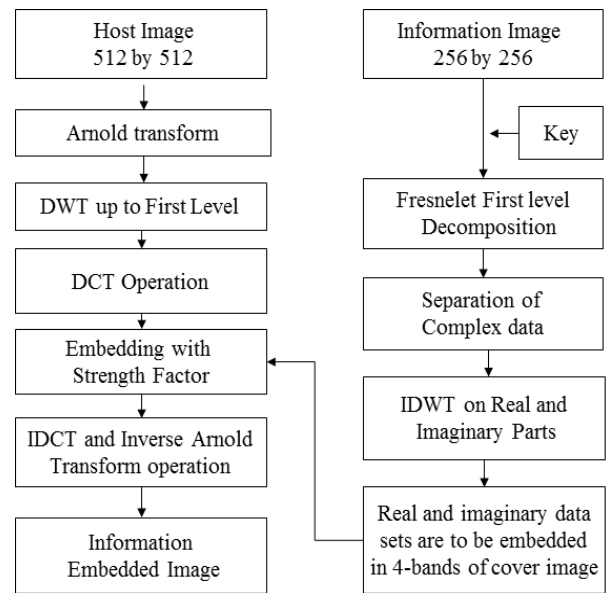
Host Image
512 by 512

Arnold transform

DWT up to First Level

DCT Operation

Embedding with Strength Factor

IDCT and Inverse Arnold Transform operation

Information Embedded Image

Information Image
256 by 256

Key

Fresnelet First level Decomposition

Separation of Complex data

IDWT on Real and Imaginary Parts

Real and imaginary data sets are to be embedded in 4-bands of cover image